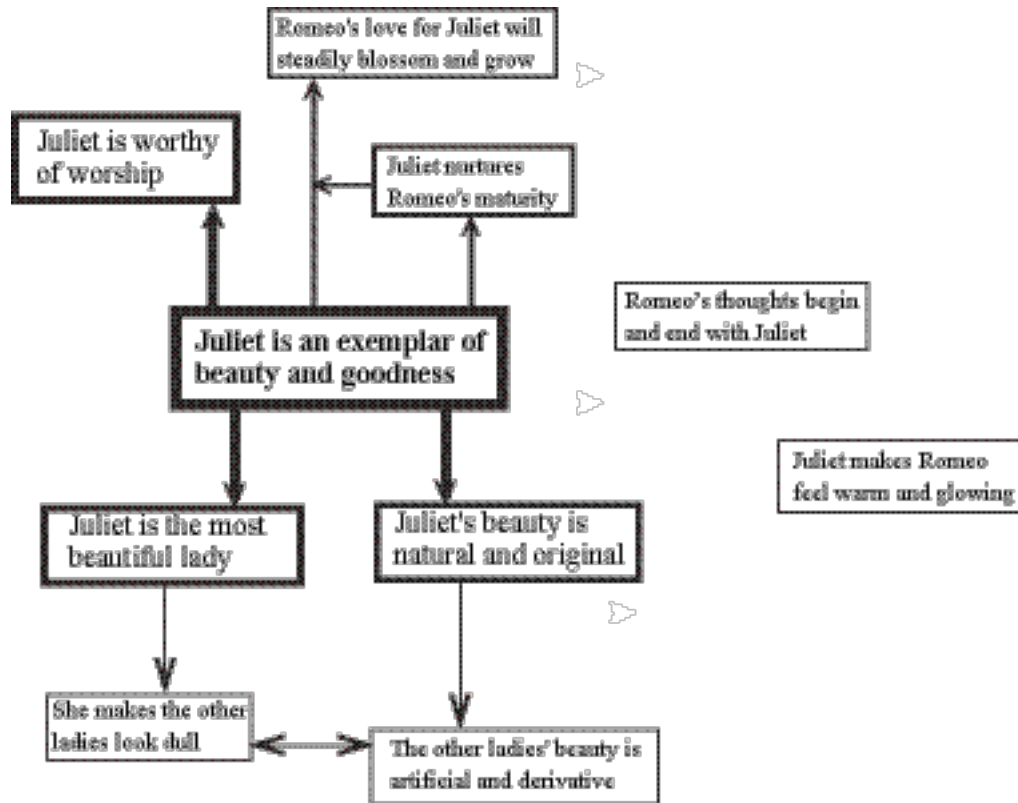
Romeo's love for Juliet will steadily blossom and grow

Juliet is worthy of worship

Juliet nurtures Romeo's maturity

Romeo's thoughts begin and end with Juliet

Juliet is an exemplar of beauty and goodness

Juliet makes Romeo feel warm and glowing

Juliet is the most beautiful lady

Juliet's beauty is natural and original

She makes the other ladies look dull

The other ladies' beauty is artificial and derivative